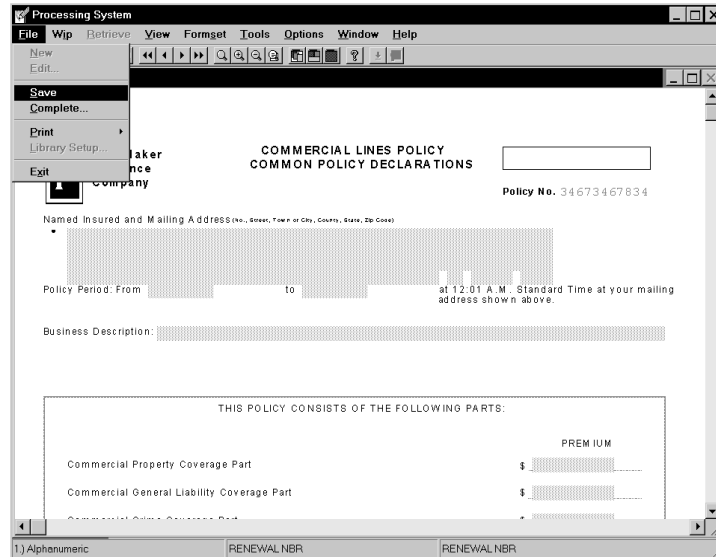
Processing System

File Wip Retrieve View Formset Tools Options Window Help

New
Edit...
Save
Complete...
Print
Library Setup...
Exit

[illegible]laker
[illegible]nce
Company

COMMERCIAL LINES POLICY
COMMON POLICY DECLARATIONS

Policy No. 34673467834

Named Insured and Mailing Address (No., Street, Town or City, County, State, Zip Code)

Policy Period: From to at 12:01 A.M. Standard Time at your mailing address shown above.

Business Description:

THIS POLICY CONSISTS OF THE FOLLOWING PARTS:

PREMIUM

Commercial Property Coverage Part $

Commercial General Liability Coverage Part $

Commercial Crime Coverage Part $

1.) Alphanumeric | RENEWAL NBR | RENEWAL NBR